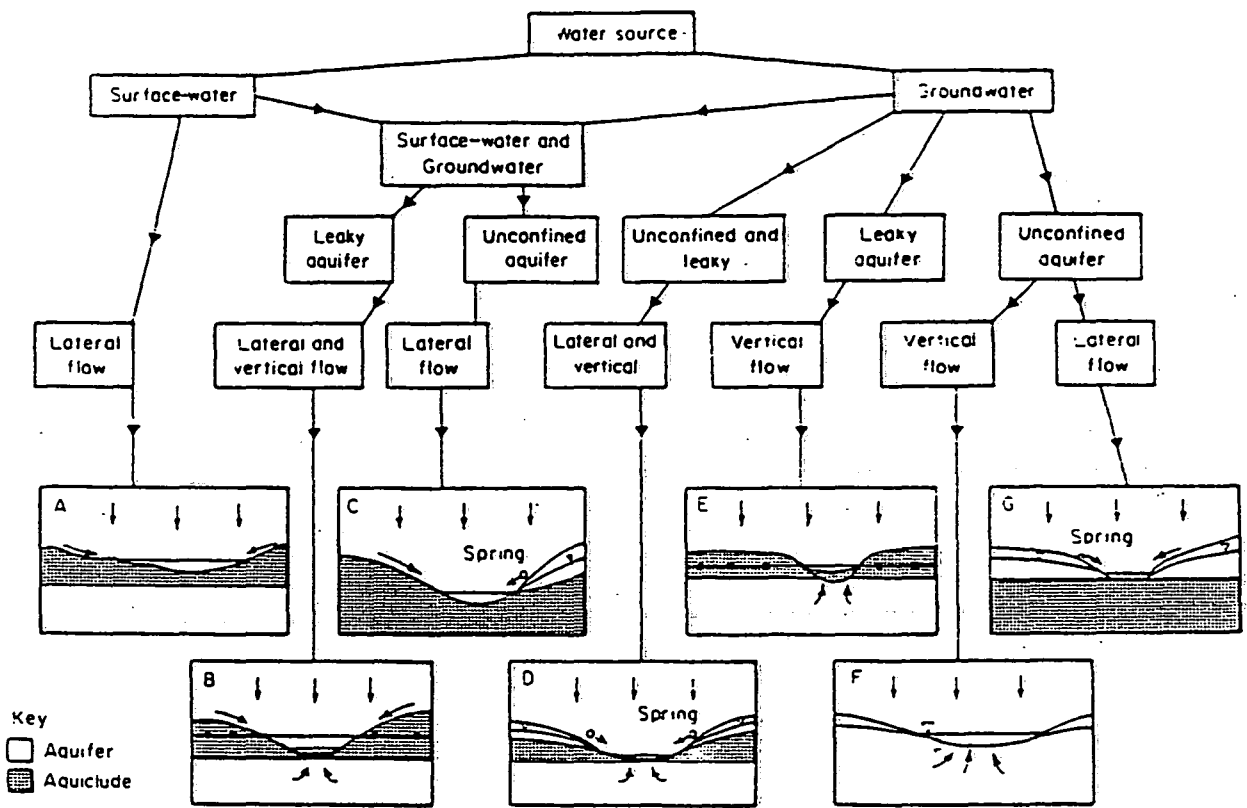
Water source

Surface-water

Groundwater

Surface-water and Groundwater

Leaky aquifer

Unconfined aquifer

Unconfined and leaky

Leaky aquifer

Unconfined aquifer

Lateral flow

Lateral and vertical flow

Lateral flow

Lateral and vertical

Vertical flow

Vertical flow

Lateral flow

A

C

Spring

E

G

Spring

B

D

Spring

F

Key

Aquifer

Aquiclude